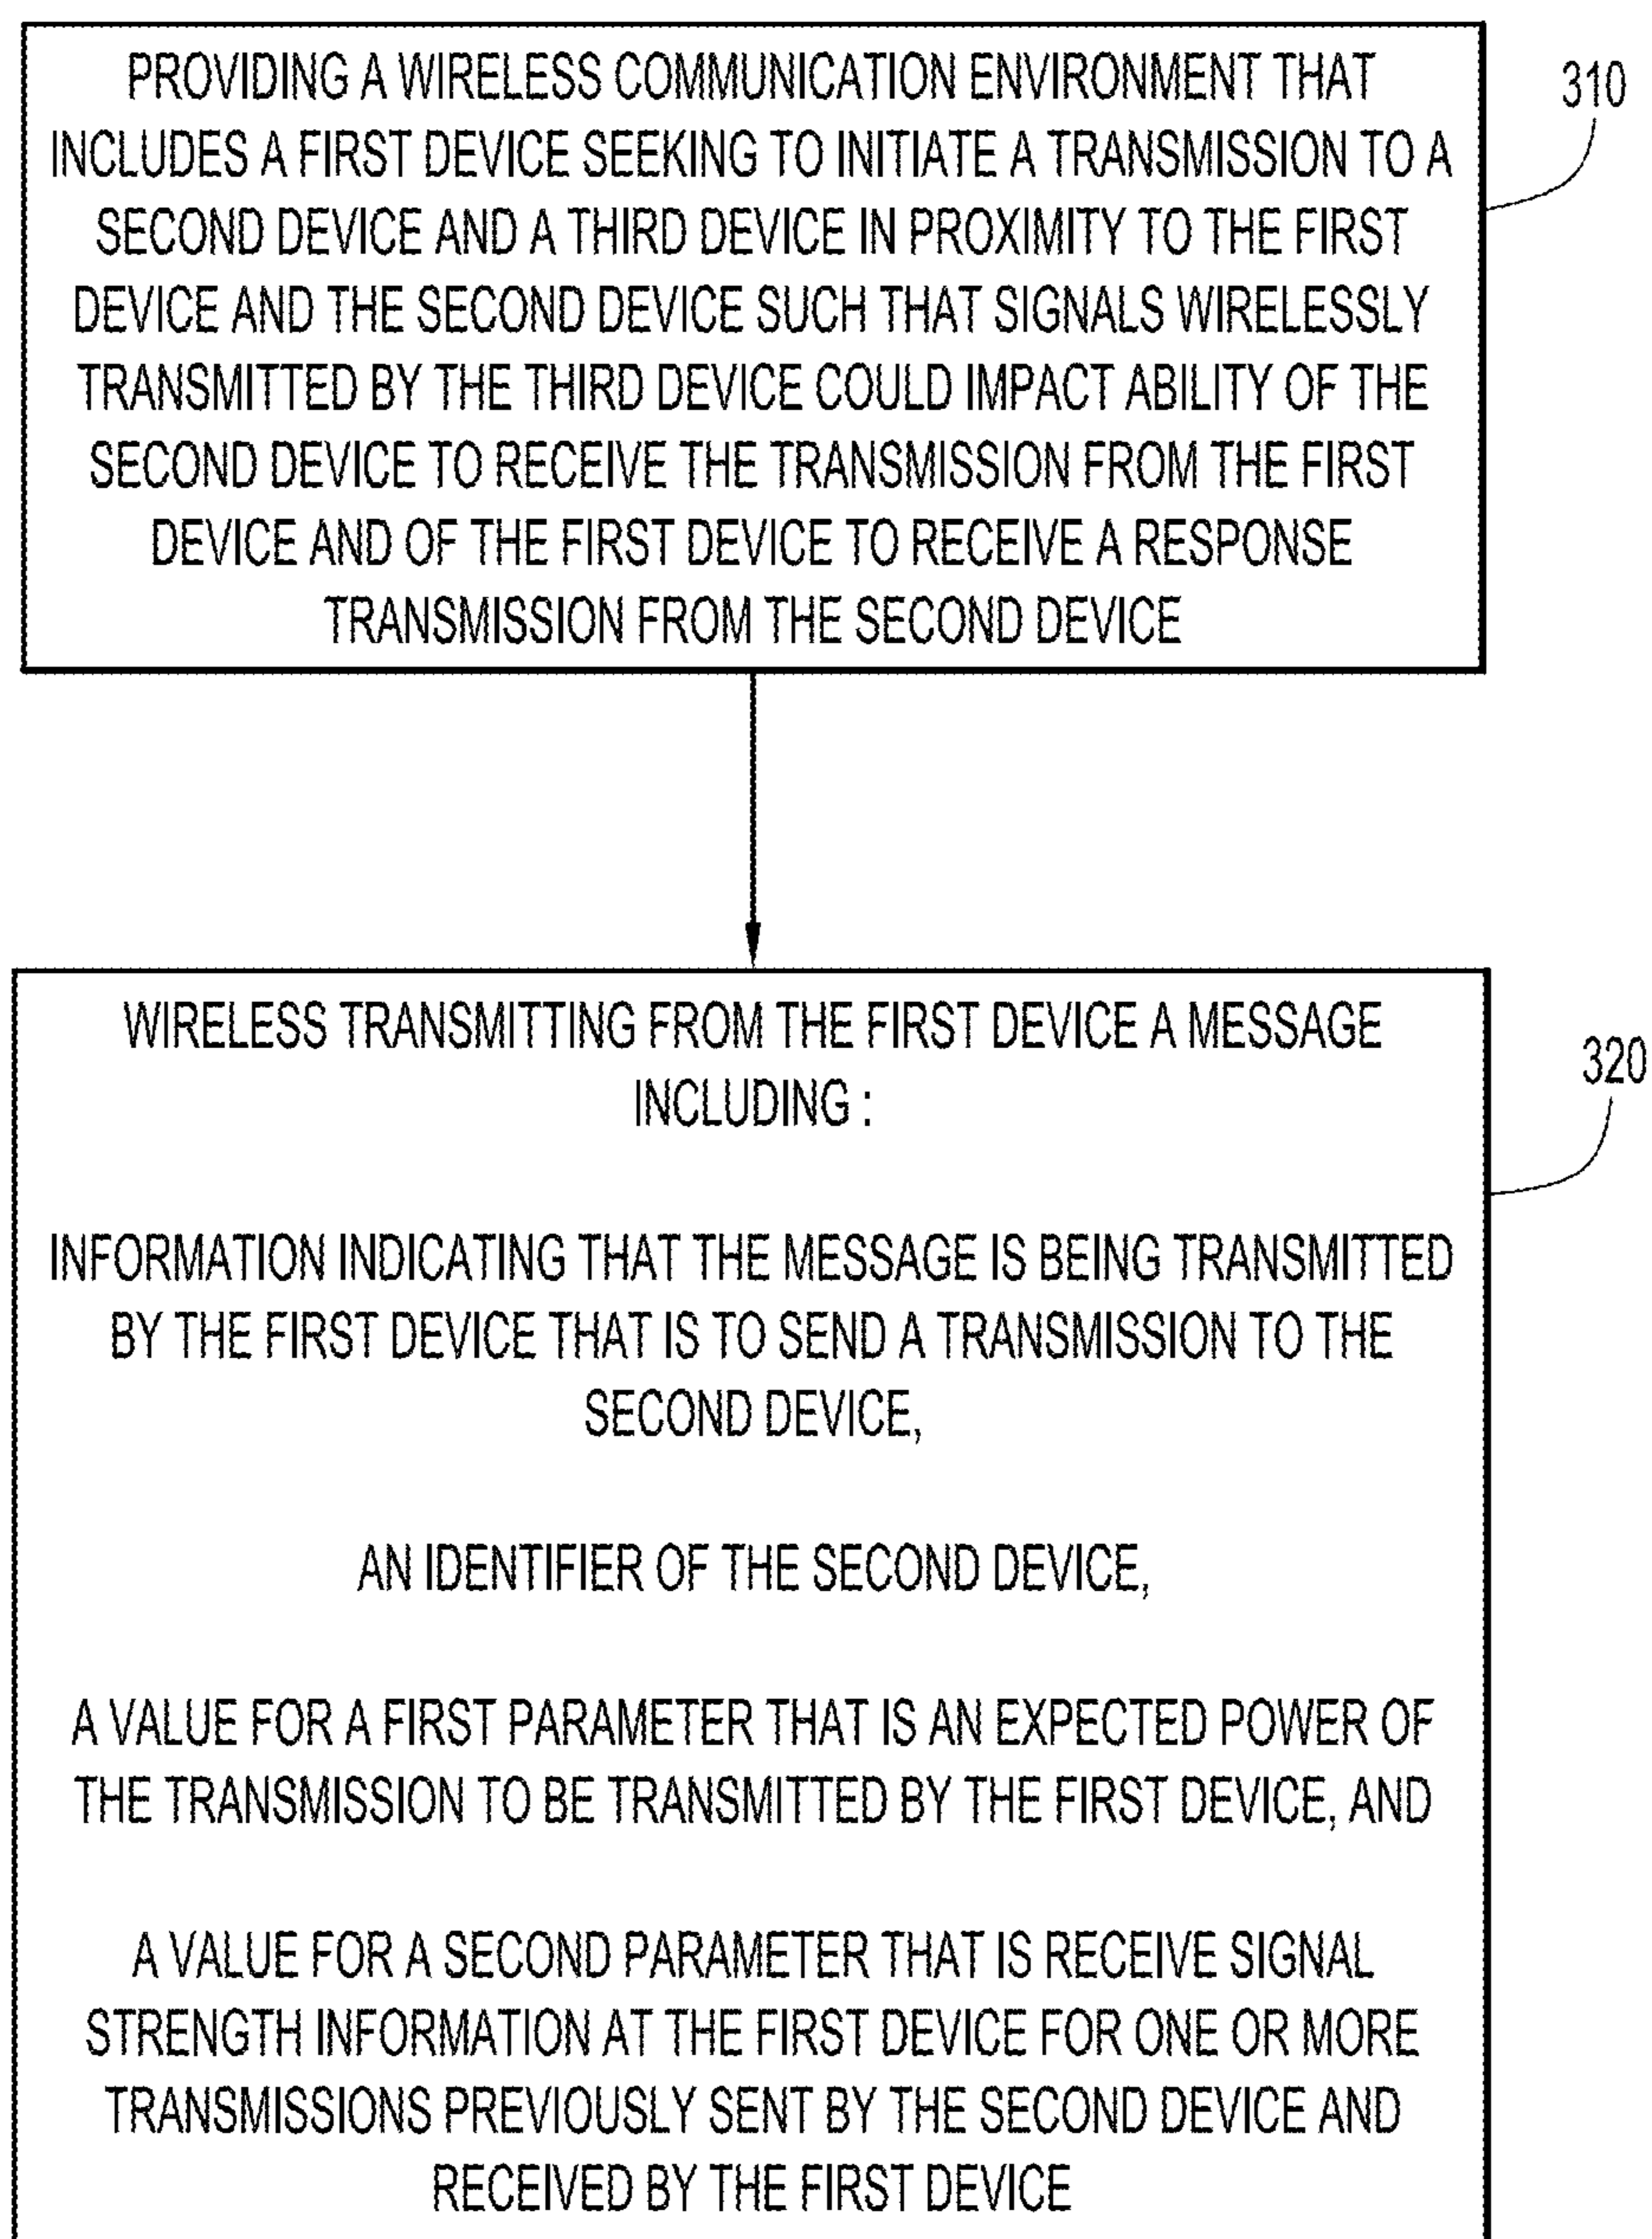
PROVIDING A WIRELESS COMMUNICATION ENVIRONMENT THAT INCLUDES A FIRST DEVICE SEEKING TO INITIATE A TRANSMISSION TO A SECOND DEVICE AND A THIRD DEVICE IN PROXIMITY TO THE FIRST DEVICE AND THE SECOND DEVICE SUCH THAT SIGNALS WIRELESSLY TRANSMITTED BY THE THIRD DEVICE COULD IMPACT ABILITY OF THE SECOND DEVICE TO RECEIVE THE TRANSMISSION FROM THE FIRST DEVICE AND OF THE FIRST DEVICE TO RECEIVE A RESPONSE TRANSMISSION FROM THE SECOND DEVICE

310

WIRELESS TRANSMITTING FROM THE FIRST DEVICE A MESSAGE INCLUDING :

320

INFORMATION INDICATING THAT THE MESSAGE IS BEING TRANSMITTED BY THE FIRST DEVICE THAT IS TO SEND A TRANSMISSION TO THE SECOND DEVICE,

AN IDENTIFIER OF THE SECOND DEVICE,

A VALUE FOR A FIRST PARAMETER THAT IS AN EXPECTED POWER OF THE TRANSMISSION TO BE TRANSMITTED BY THE FIRST DEVICE, AND

A VALUE FOR A SECOND PARAMETER THAT IS RECEIVE SIGNAL STRENGTH INFORMATION AT THE FIRST DEVICE FOR ONE OR MORE TRANSMISSIONS PREVIOUSLY SENT BY THE SECOND DEVICE AND RECEIVED BY THE FIRST DEVICE